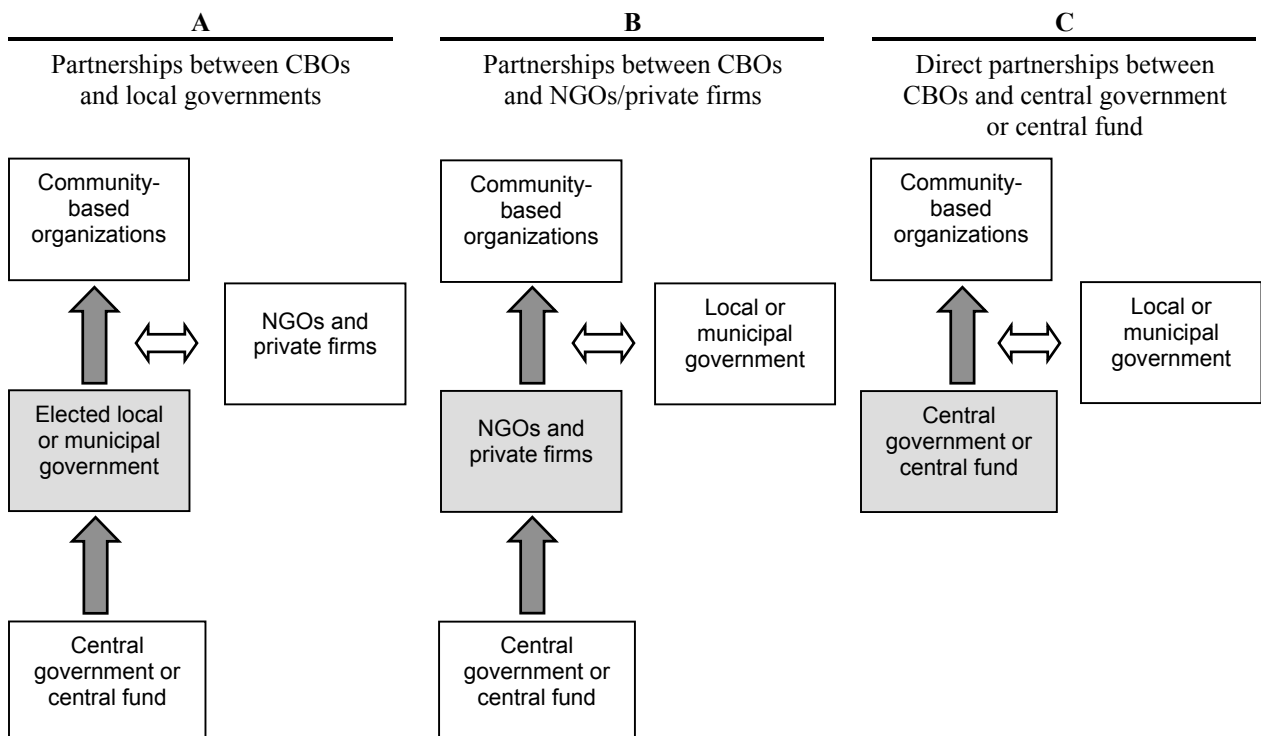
A

Partnerships between CBOs and local governments

Community-based organizations

NGOs and private firms

Elected local or municipal government

Central government or central fund

B

Partnerships between CBOs and NGOs/private firms

Community-based organizations

Local or municipal government

NGOs and private firms

Central government or central fund

C

Direct partnerships between CBOs and central government or central fund

Community-based organizations

Local or municipal government

Central government or central fund